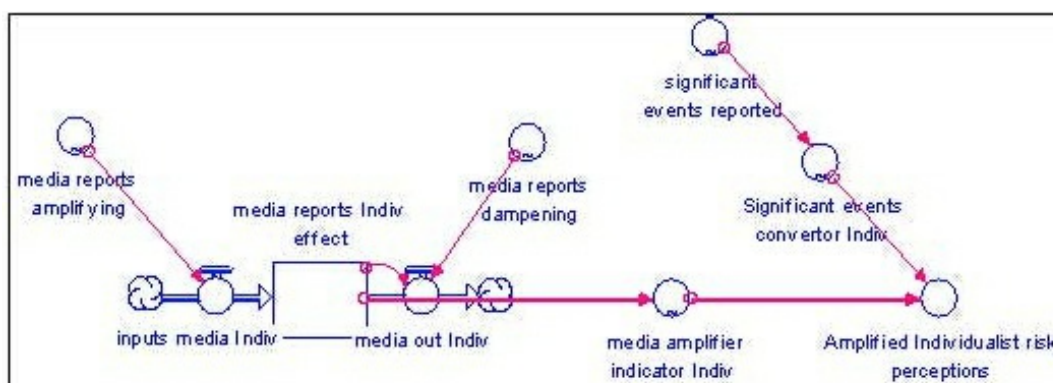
significant events reported

media reports amplifying

media reports dampening

media reports Indiv effect

Significant events convertor Indiv

inputs media Indiv

media out Indiv

media amplifier indicator Indiv

Amplified Individualist risk perceptions